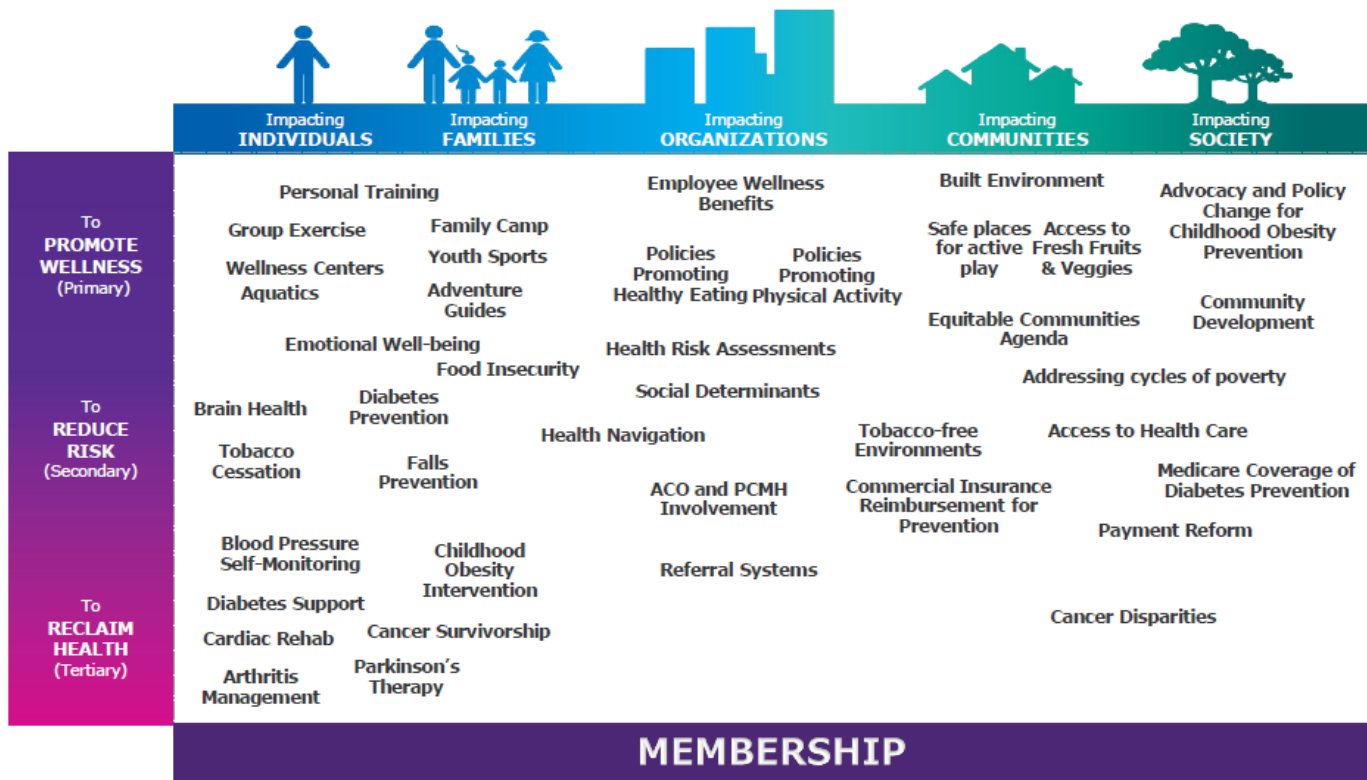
Impacting INDIVIDUALS

Impacting FAMILIES

Impacting ORGANIZATIONS

Impacting COMMUNITIES

Impacting SOCIETY

To PROMOTE WELLNESS (Primary)

To REDUCE RISK (Secondary)

To RECLAIM HEALTH (Tertiary)

Personal Training

Group Exercise

Family Camp

Youth Sports

Wellness Centers

Aquatics

Adventure Guides

Emotional Well-being

Food Insecurity

Brain Health

Diabetes Prevention

Tobacco Cessation

Falls Prevention

Blood Pressure Self-Monitoring

Childhood Obesity Intervention

Diabetes Support

Cardiac Rehab

Cancer Survivorship

Arthritis Management

Parkinson's Therapy

Employee Wellness Benefits

Policies Promoting Healthy Eating

Policies Promoting Physical Activity

Health Risk Assessments

Social Determinants

Health Navigation

ACO and PCMH Involvement

Referral Systems

Built Environment

Safe places for active play

Access to Fresh Fruits & Veggies

Equitable Communities Agenda

Tobacco-free Environments

Commercial Insurance Reimbursement for Prevention

Advocacy and Policy Change for Childhood Obesity Prevention

Community Development

Addressing cycles of poverty

Access to Health Care

Medicare Coverage of Diabetes Prevention

Payment Reform

Cancer Disparities

MEMBERSHIP